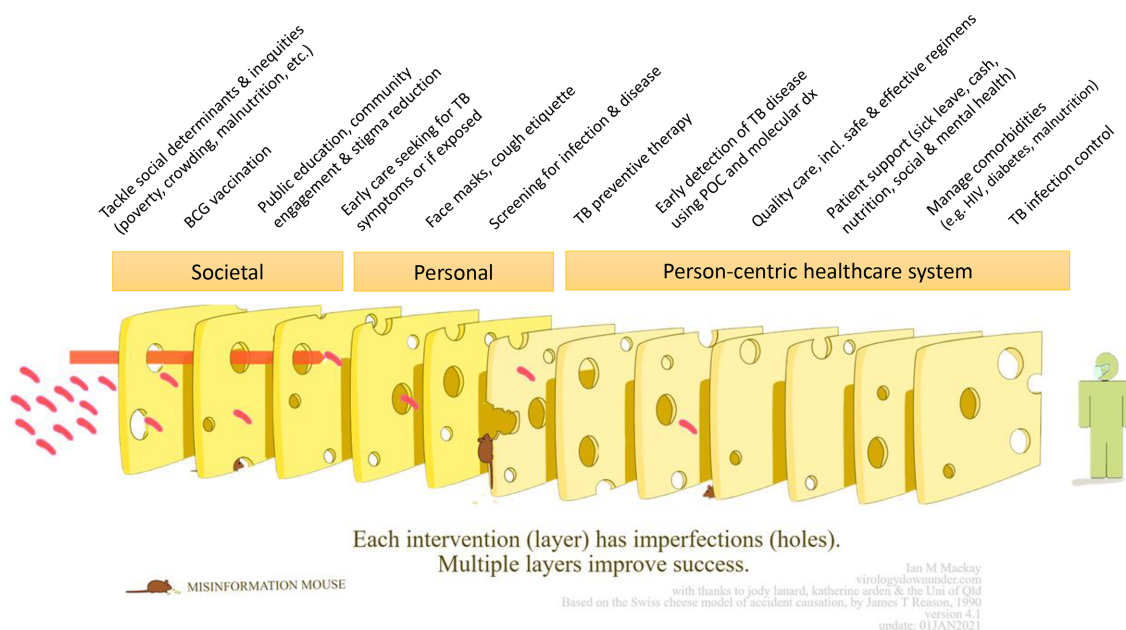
Tackle social determinants & inequities (poverty, crowding, malnutrition, etc.)

BCG vaccination

Public education, community engagement & stigma reduction

Early care seeking for TB symptoms or if exposed

Face masks, cough etiquette

Screening for infection & disease

TB preventive therapy

Early detection of TB disease using POC and molecular dx

Quality care, incl. safe & effective regimens

Patient support (sick leave, cash, nutrition, social & mental health)

Manage comorbidities (e.g. HIV, diabetes, malnutrition)

TB infection control

Societal

Personal

Person-centric healthcare system

Each intervention (layer) has imperfections (holes).
Multiple layers improve success.

MISINFORMATION MOUSE

Ian M Mackay
virologydownunder.com
with thanks to jody lanard, katherine arden & the Uni of Qld
Based on the Swiss cheese model of accident causation, by James T Reason, 1990
version 4.1
update: 01JAN2021